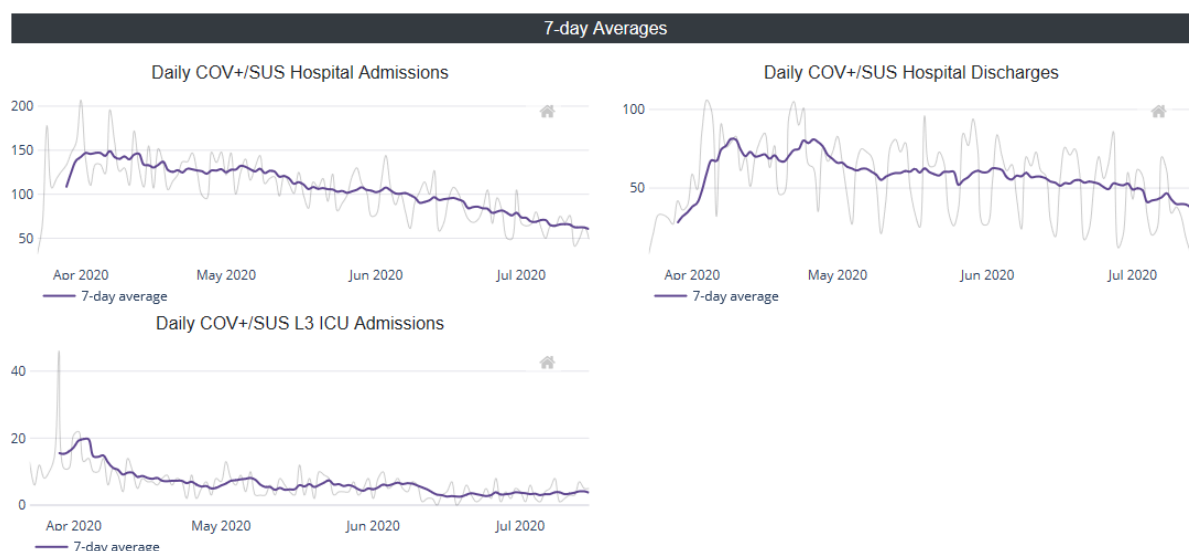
7-day Averages

Daily COV+/SUS Hospital Admissions

200
150
100
50

Apr 2020
May 2020
Jun 2020
Jul 2020

7-day average

Daily COV+/SUS Hospital Discharges

100
50

Apr 2020
May 2020
Jun 2020
Jul 2020

7-day average

Daily COV+/SUS L3 ICU Admissions

40
20
0

Apr 2020
May 2020
Jun 2020
Jul 2020

7-day average